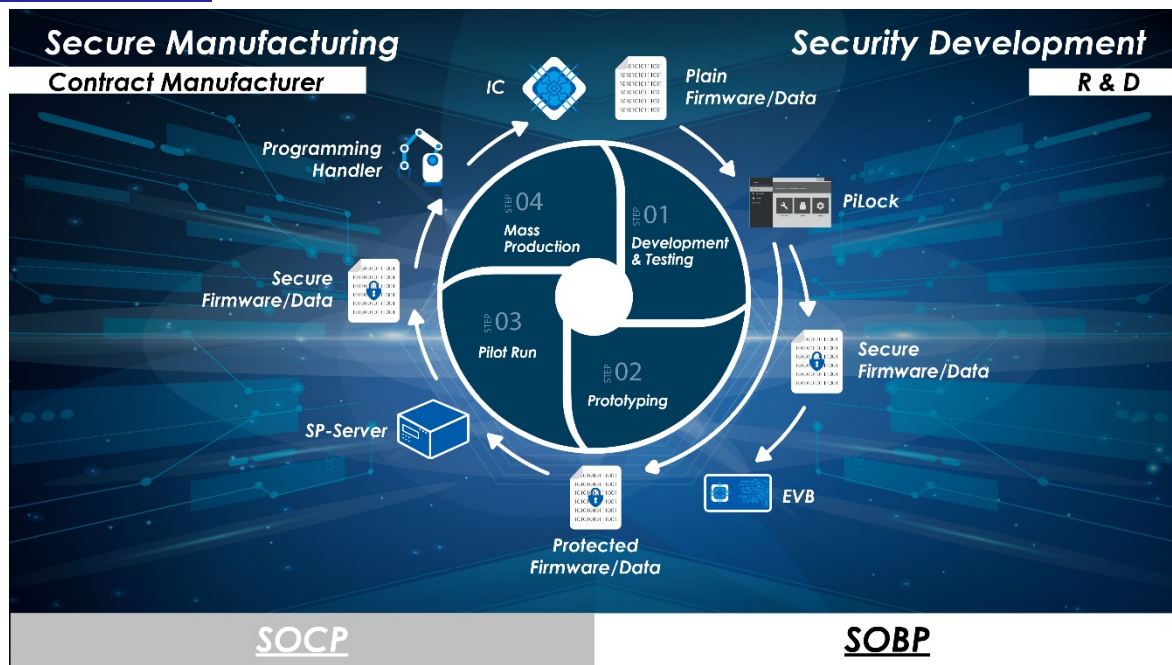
Secure Manufacturing

Contract Manufacturer

Security Development

R & D

IC

Plain Firmware/Data

PiLock

Secure Firmware/Data

EVB

Protected Firmware/Data

SP-Server

Secure Firmware/Data

Programming Handler

STEP 01
Development & Testing

STEP 02
Prototyping

STEP 03
Pilot Run

STEP 04
Mass Production

SOCP

SOBP